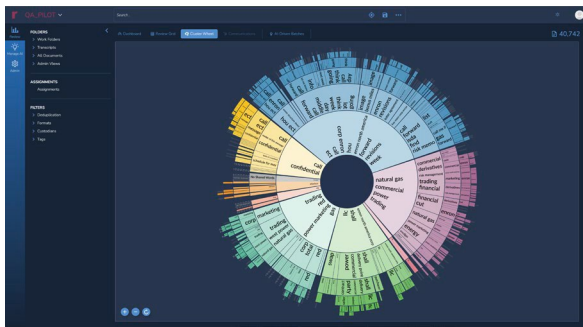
DR. PILOT
Search
FOLDERS
Work Folders
Transcripts
All Documents
Admin Views
ASSIGNMENTS
Assignments
FILTERS
Deduplication
Formats
Custodians
Tags
Dashboard
Review Grid
Cluster Wheel
40,742
call
confidential
risk
natural gas
commercial
power
trading
financial
marketing
trading
power
gas
list
deal